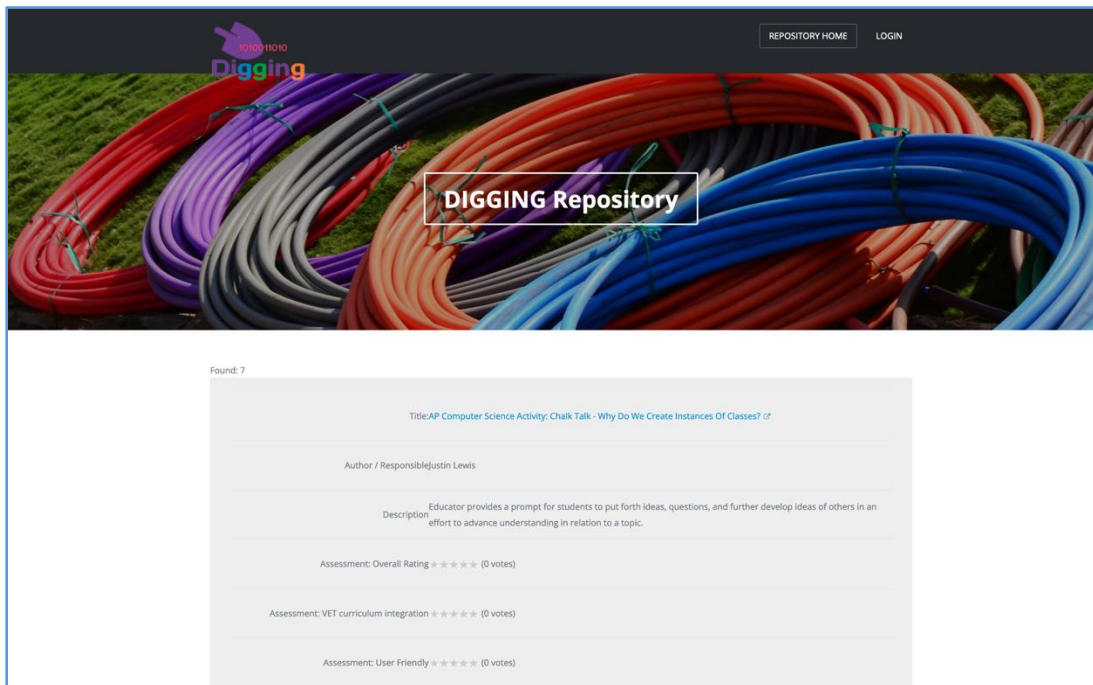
1010011010
Digging

REPOSITORY HOME LOGIN

DIGGING Repository

Found: 7

Title:AP Computer Science Activity: Chalk Talk - Why Do We Create Instances Of Classes?

Author / ResponsibleJustin Lewis

Description Educator provides a prompt for students to put forth ideas, questions, and further develop ideas of others in an effort to advance understanding in relation to a topic.

Assessment: Overall Rating (0 votes)

Assessment: VET curriculum integration (0 votes)

Assessment: User Friendly (0 votes)